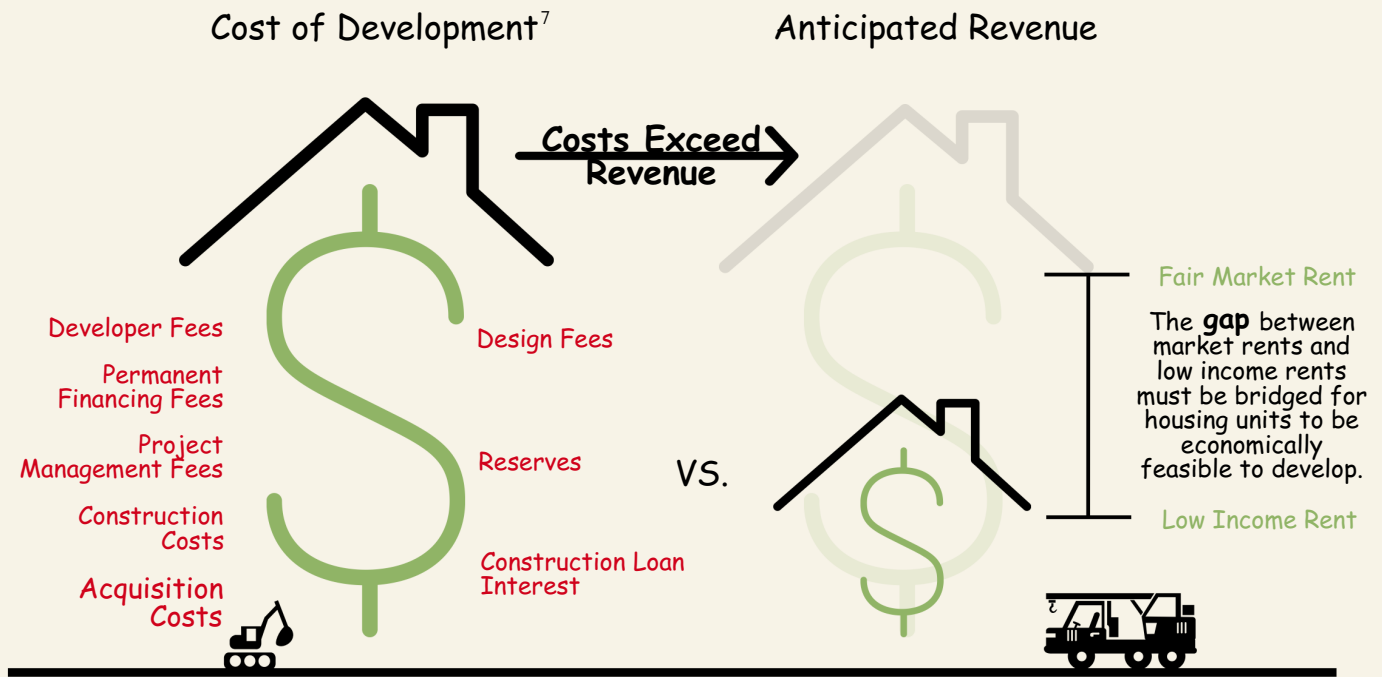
Cost of Development$^7$

Anticipated Revenue

Costs Exceed Revenue

Developer Fees

Permanent Financing Fees

Project Management Fees

Construction Costs

Acquisition Costs

Design Fees

Reserves

Construction Loan Interest

VS.

Fair Market Rent

The **gap** between market rents and low income rents must be bridged for housing units to be economically feasible to develop.

Low Income Rent